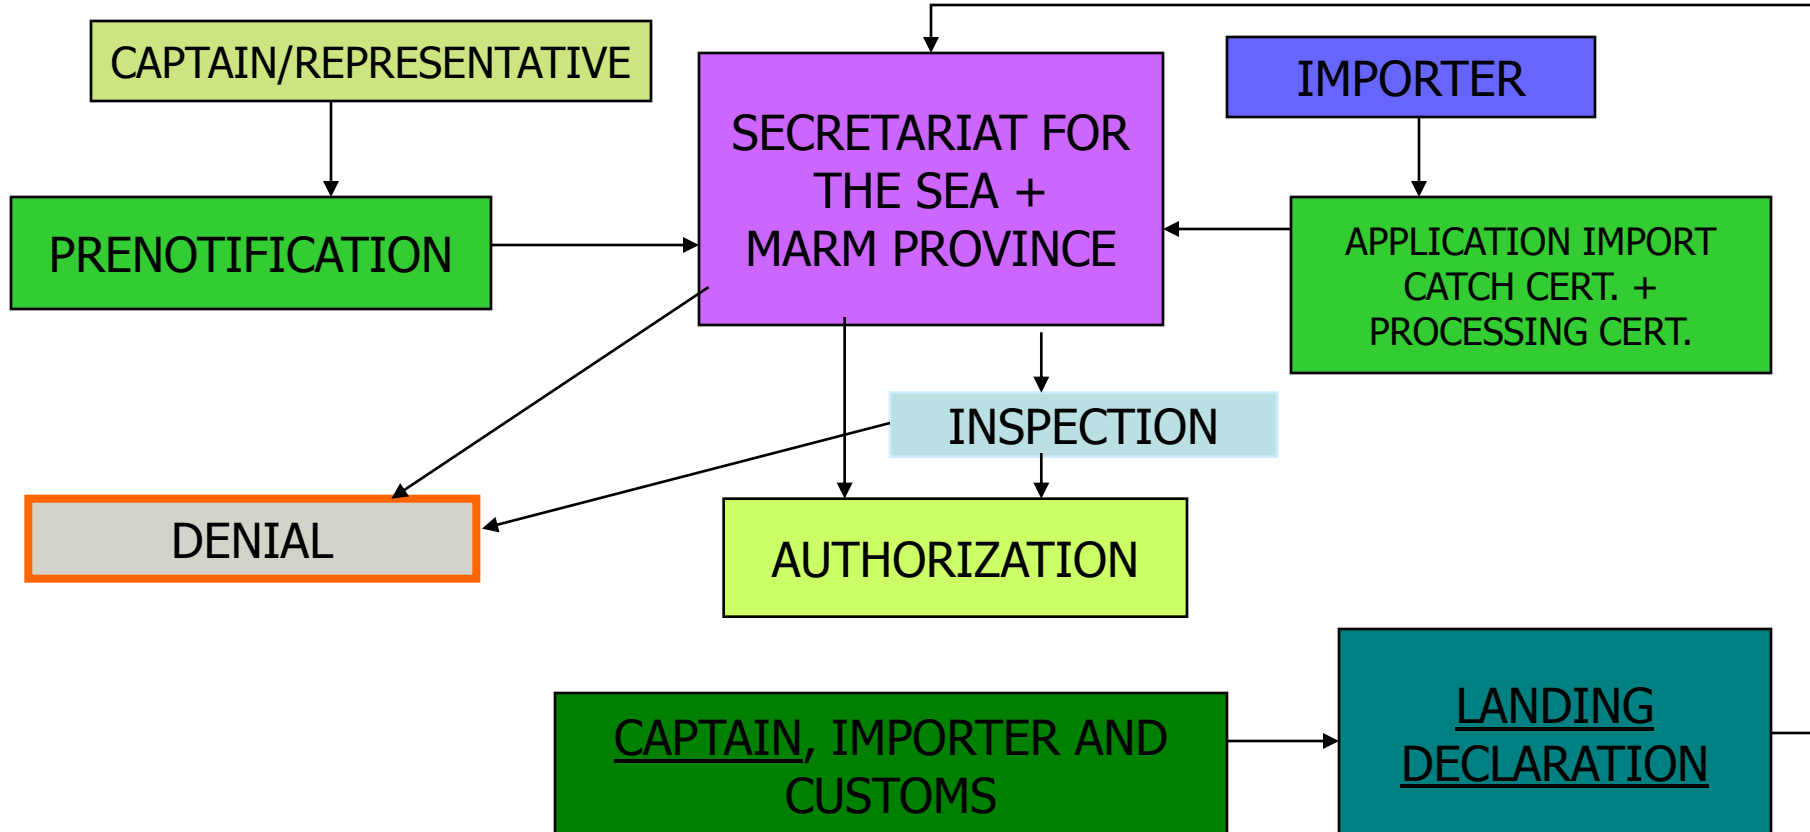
CAPTAIN/REPRESENTATIVE

PRENOTIFICATION

SECRETARIAT FOR THE SEA + MARM PROVINCE

IMPORTER

APPLICATION IMPORT CATCH CERT. + PROCESSING CERT.

INSPECTION

DENIAL

AUTHORIZATION

CAPTAIN, IMPORTER AND CUSTOMS

LANDING DECLARATION